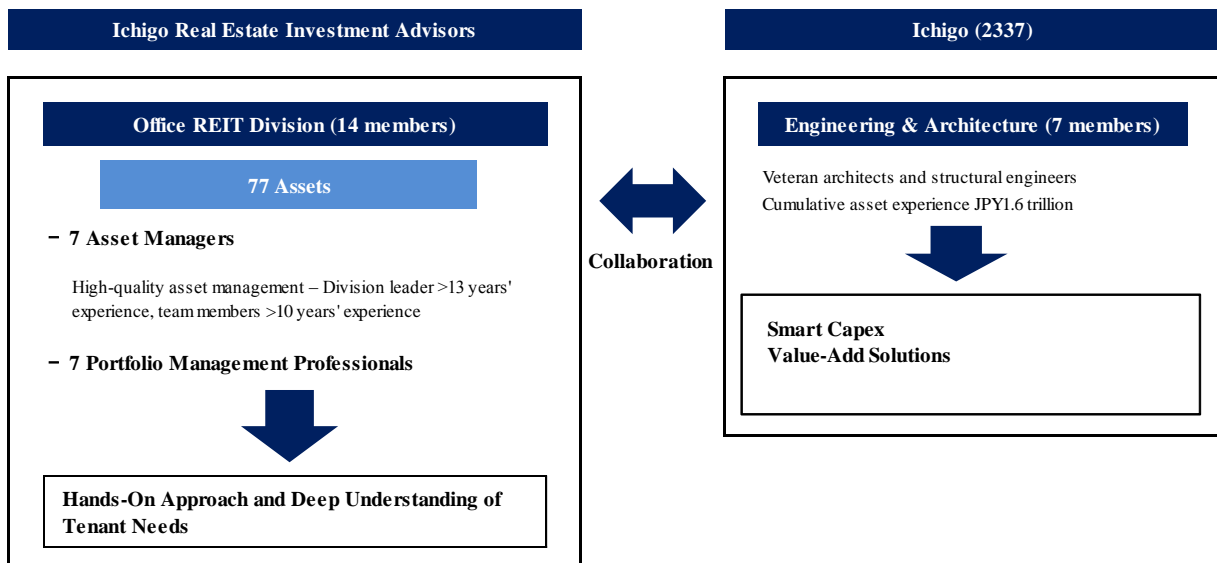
Ichigo Real Estate Investment Advisors

Office REIT Division (14 members)

77 Assets

− 7 Asset Managers

High-quality asset management – Division leader >13 years' experience, team members >10 years' experience

− 7 Portfolio Management Professionals

Hands-On Approach and Deep Understanding of Tenant Needs

Collaboration

Ichigo (2337)

Engineering & Architecture (7 members)

Veteran architects and structural engineers
Cumulative asset experience JPY1.6 trillion

Smart Capex
Value-Add Solutions